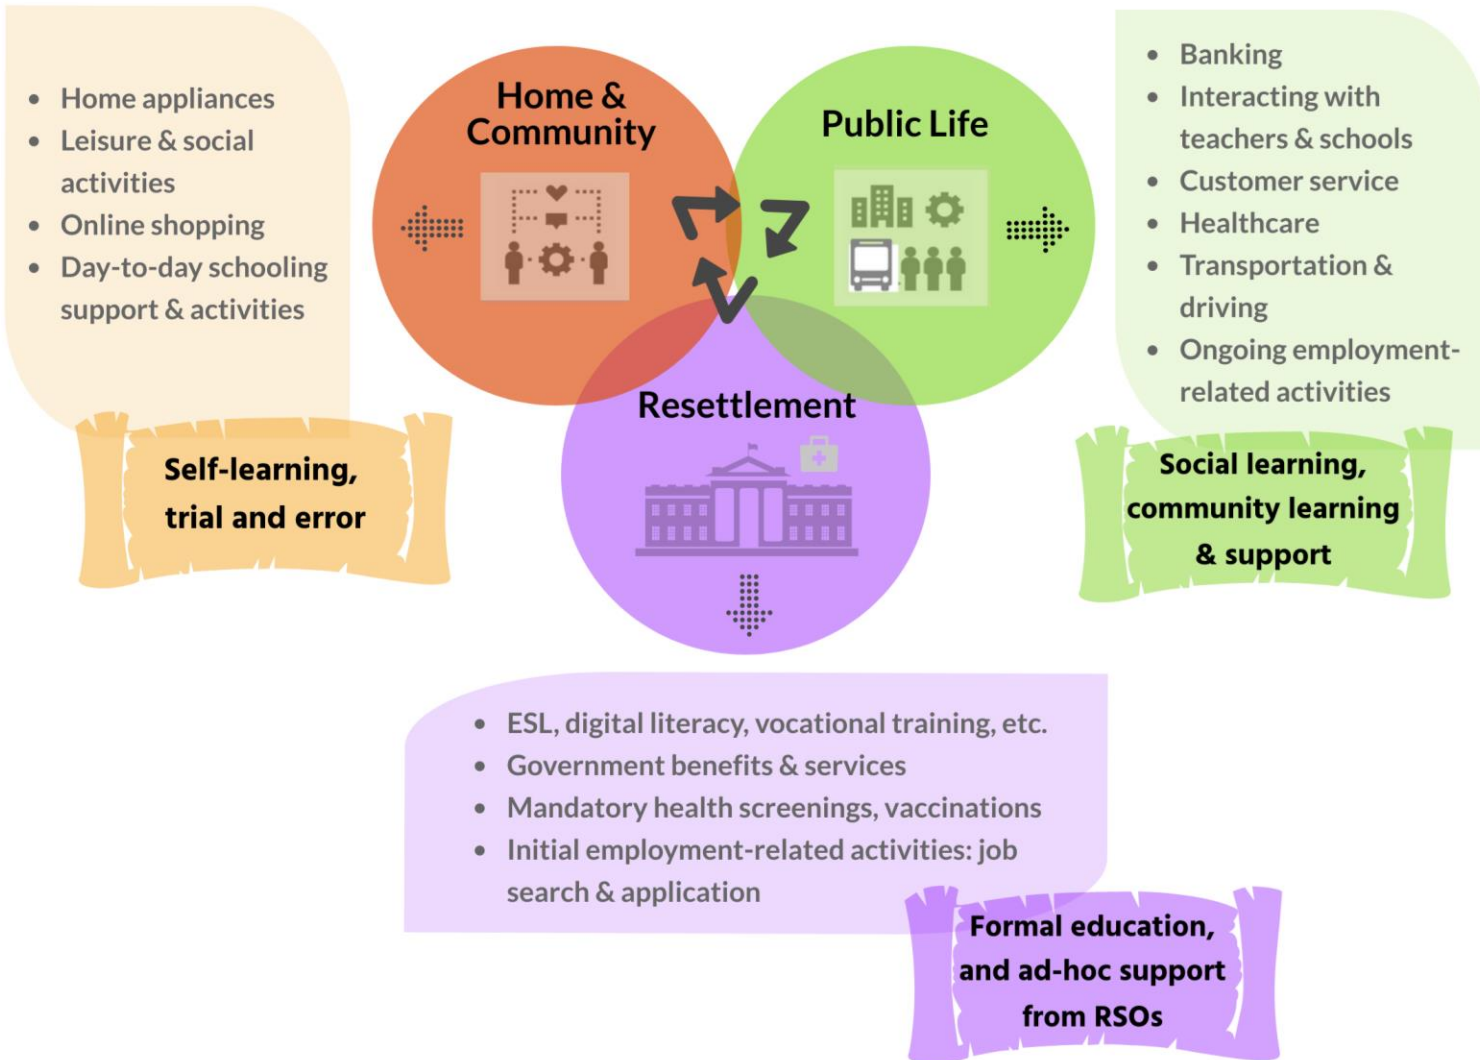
- Home appliances
- Leisure & social activities
- Online shopping
- Day-to-day schooling support & activities

Self-learning, trial and error

Home & Community

Public Life

Resettlement

- Banking
- Interacting with teachers & schools
- Customer service
- Healthcare
- Transportation & driving
- Ongoing employment-related activities

Social learning, community learning & support

- ESL, digital literacy, vocational training, etc.
- Government benefits & services
- Mandatory health screenings, vaccinations
- Initial employment-related activities: job search & application

Formal education, and ad-hoc support from RSOs